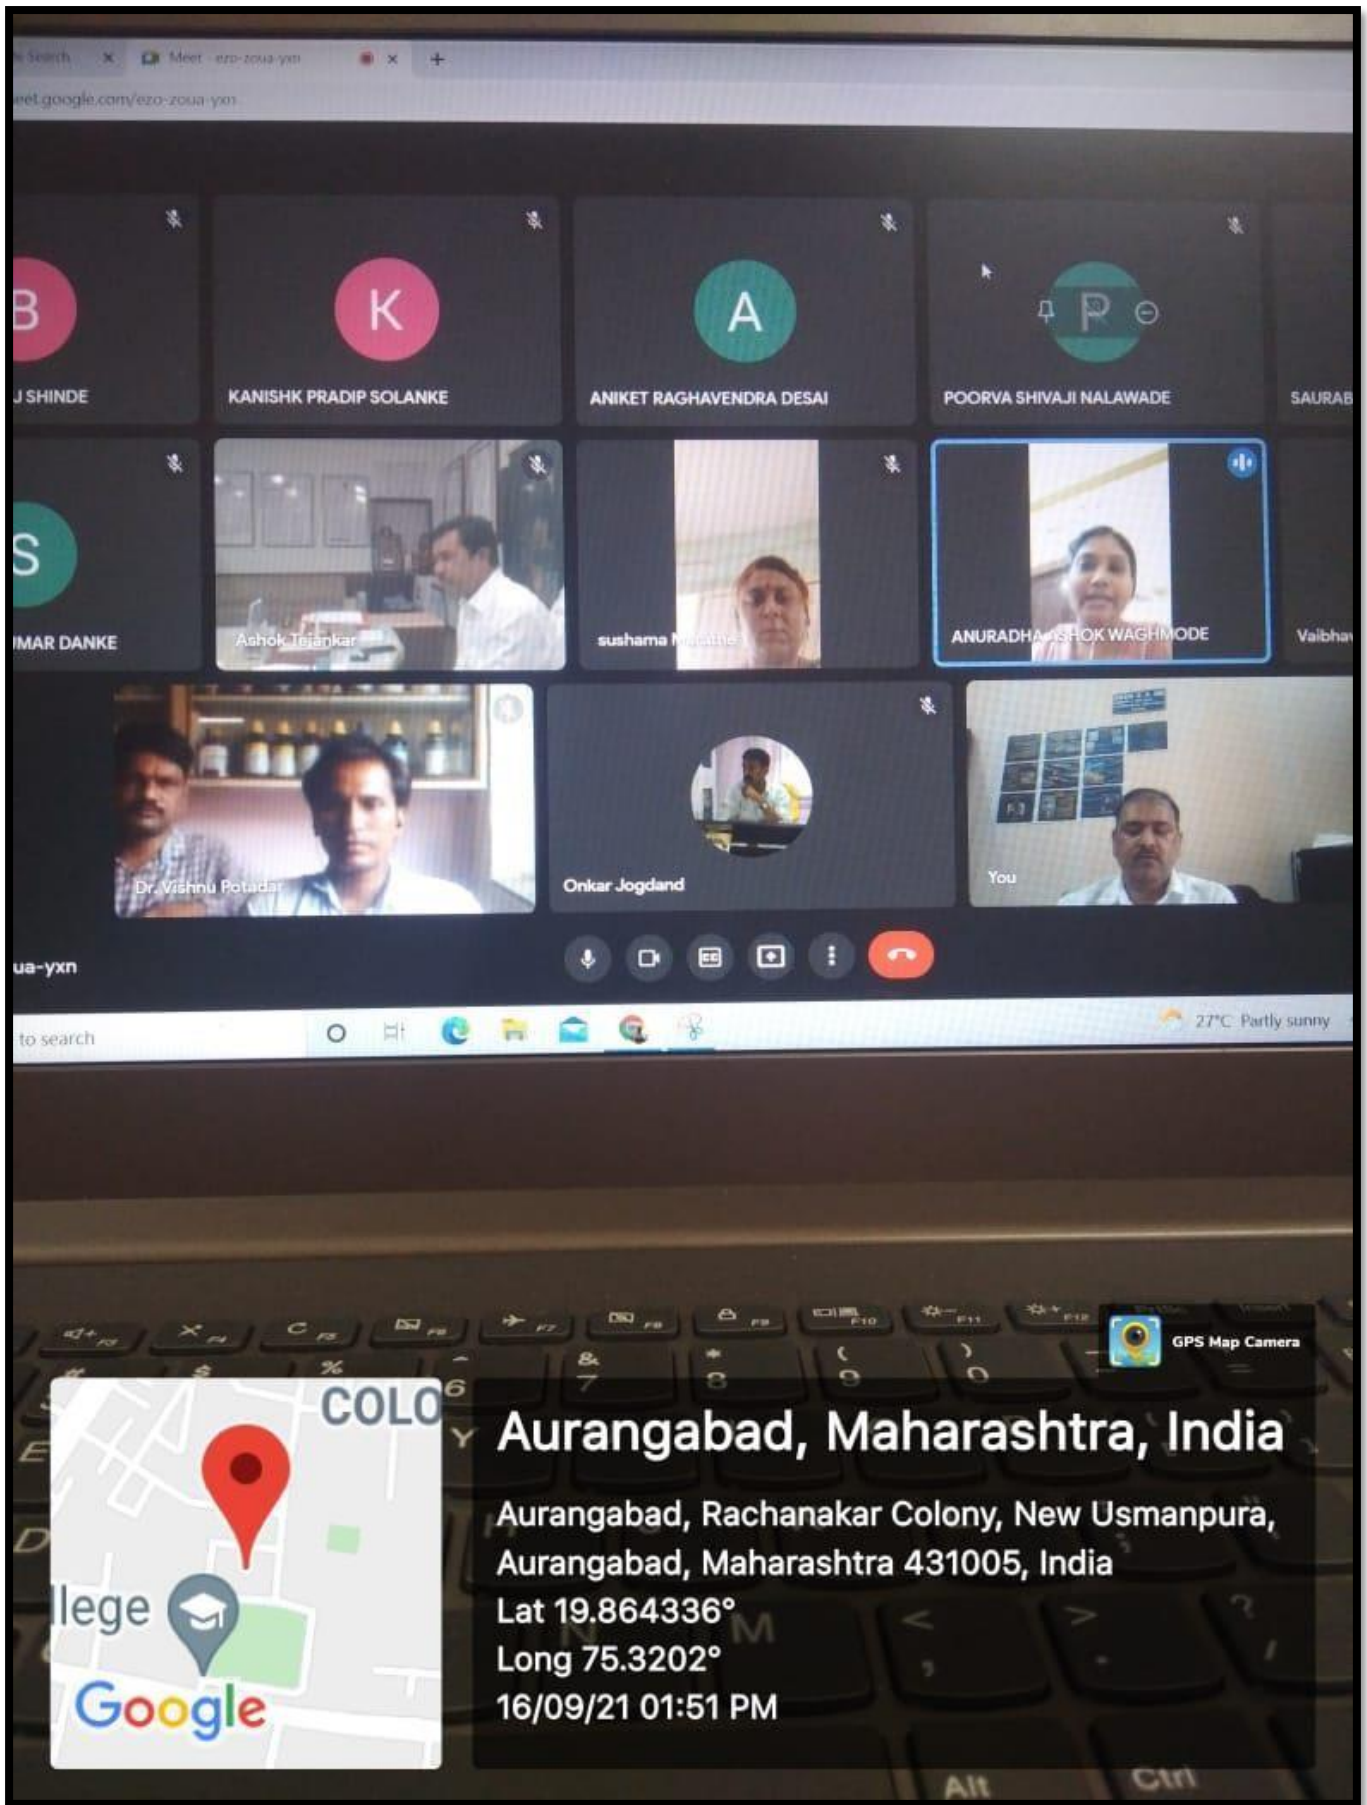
Search
Meet - ezo-zoua-yxn
eet.google.com/ezo-zoua-yxn

B
J SHINDE
K
KANISHK PRADIP SOLANKE
A
ANIKET RAGHAVENDRA DESAI
P
POORVA SHIVAJI NALAWADE
SAURAB

S
MAR DANKE
Ashok Tejankar
sushama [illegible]
ANURADHA ASHOK WAGHMODE
Vaibhav

Dr. Vishnu Potadar
Onkar Jogdand
You

ua-yxn

to search
27°C Partly sunny

GPS Map Camera
COLO
llege
Google
Aurangabad, Maharashtra, India
Aurangabad, Rachanakar Colony, New Usmanpura, Aurangabad, Maharashtra 431005, India
Lat 19.864336°
Long 75.3202°
16/09/21 01:51 PM

Alt
Ctrl